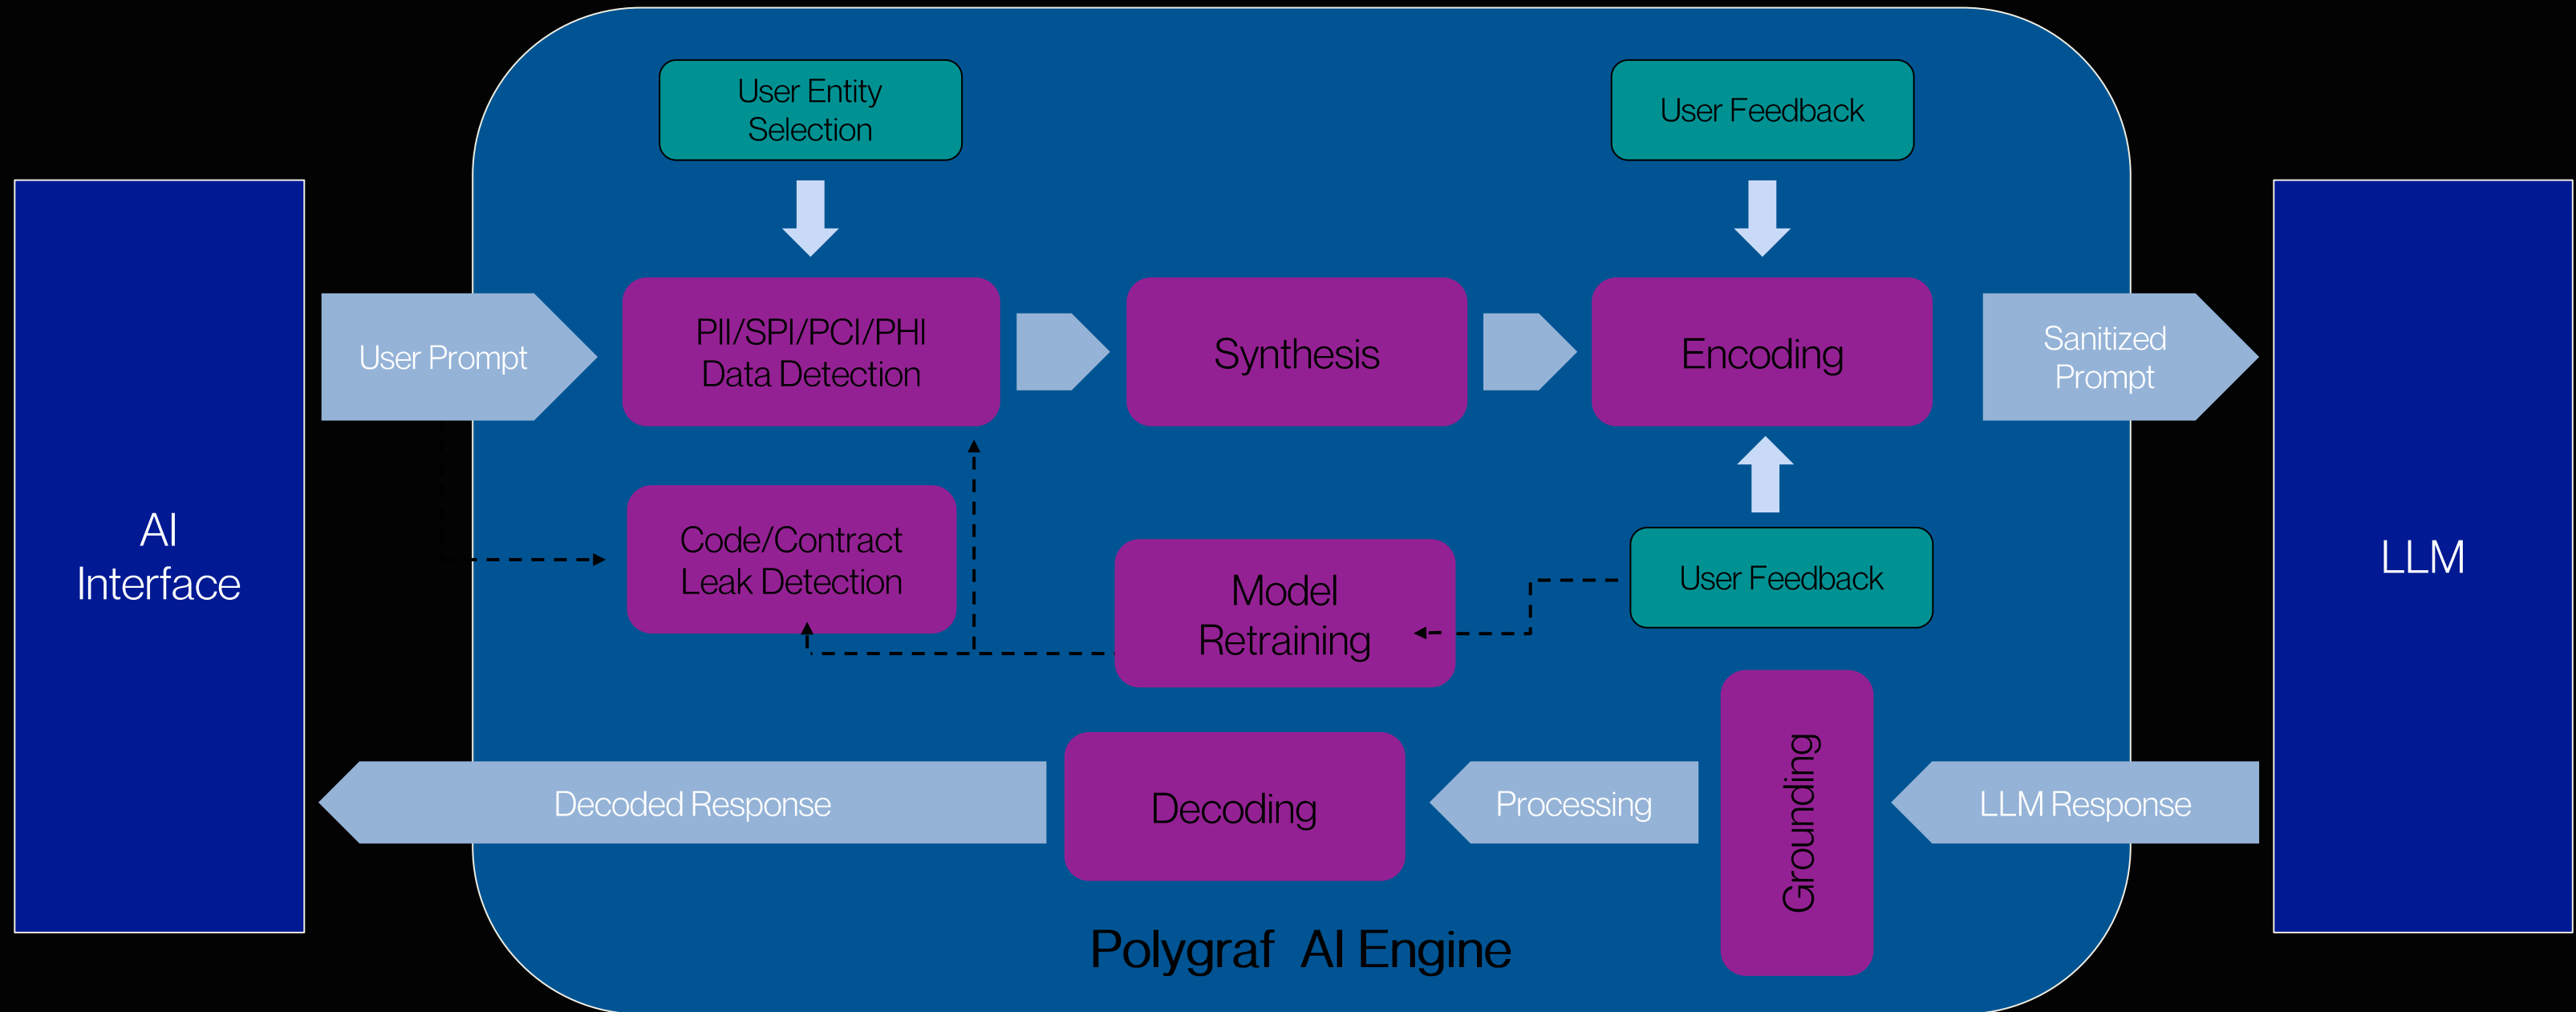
AI Interface

User Entity Selection

User Feedback

User Prompt

PII/SPI/PCI/PHI Data Detection

Synthesis

Encoding

Sanitized Prompt

LLM

Code/Contract Leak Detection

Model Retraining

User Feedback

Grounding

Decoded Response

Decoding

Processing

LLM Response

Polygraf AI Engine